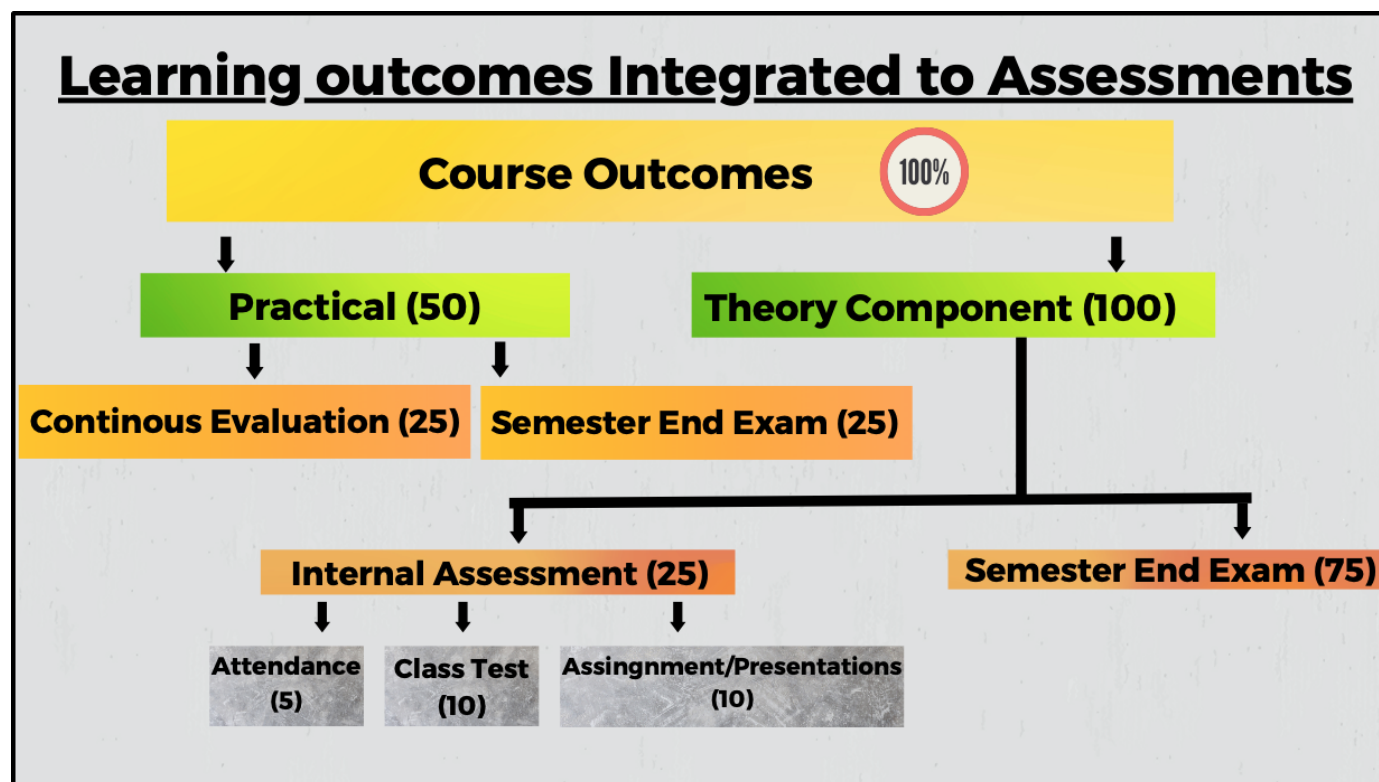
Learning outcomes Integrated to Assessments

Course Outcomes

100%

Practical (50)

Theory Component (100)

Continous Evaluation (25)

Semester End Exam (25)

Internal Assessment (25)

Semester End Exam (75)

Attendance (5)

Class Test (10)

Assingnment/Presentations (10)